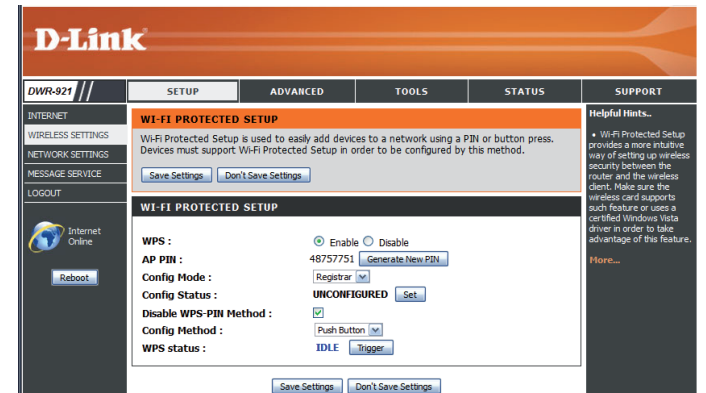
D-Link

DWR-921

SETUP | ADVANCED | TOOLS | STATUS | SUPPORT

INTERNET
WIRELESS SETTINGS
NETWORK SETTINGS
MESSAGE SERVICE
LOGOUT

Internet Online

Reboot

WI-FI PROTECTED SETUP

Wi-Fi Protected Setup is used to easily add devices to a network using a PIN or button press. Devices must support Wi-Fi Protected Setup in order to be configured by this method.

Save Settings | Don't Save Settings

WI-FI PROTECTED SETUP

WPS : Enable Disable
AP PIN : 48757751 Generate New PIN
Config Mode : Registrar
Config Status : UNCONFIGURED Set
Disable WPS-PIN Method :
Config Method : Push Button
WPS status : IDLE Trigger

Save Settings | Don't Save Settings

Helpful Hints..

• Wi-Fi Protected Setup provides a more intuitive way of setting up wireless security between the router and the wireless client. Make sure the wireless card supports such feature or uses a certified Windows Vista driver in order to take advantage of this feature.

More...